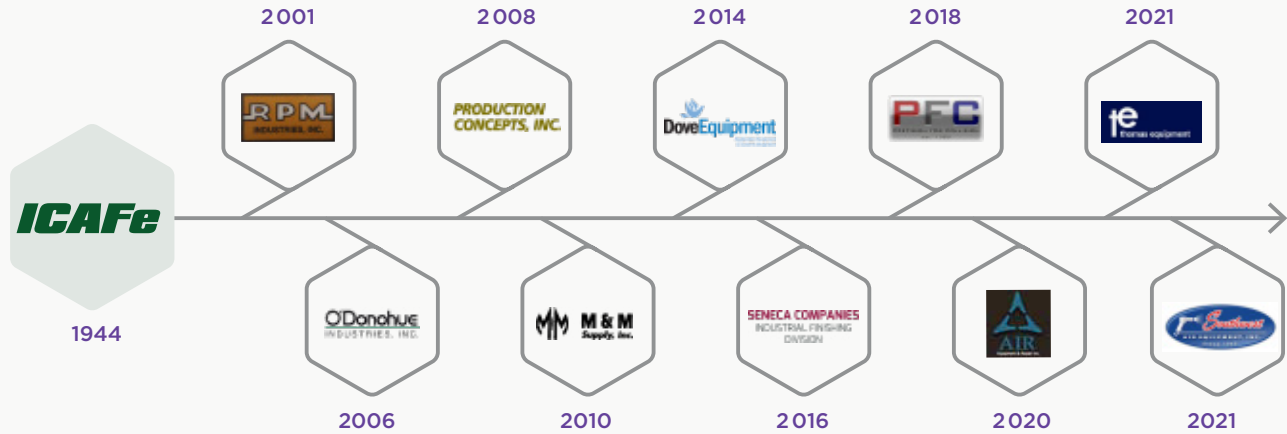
2001

2008

2014

2018

2021

ICAFe

1944

RPM
INDUSTRIES, INC.

PRODUCTION CONCEPTS, INC.

DoveEquipment

PFC

te
thomas equipment

O'Donohue
INDUSTRIES, INC.

M & M
Supply, Inc.

SENECA COMPANIES
INDUSTRIAL FINISHING DIVISION

AIR

Southwest

2006

2010

2016

2020

2021